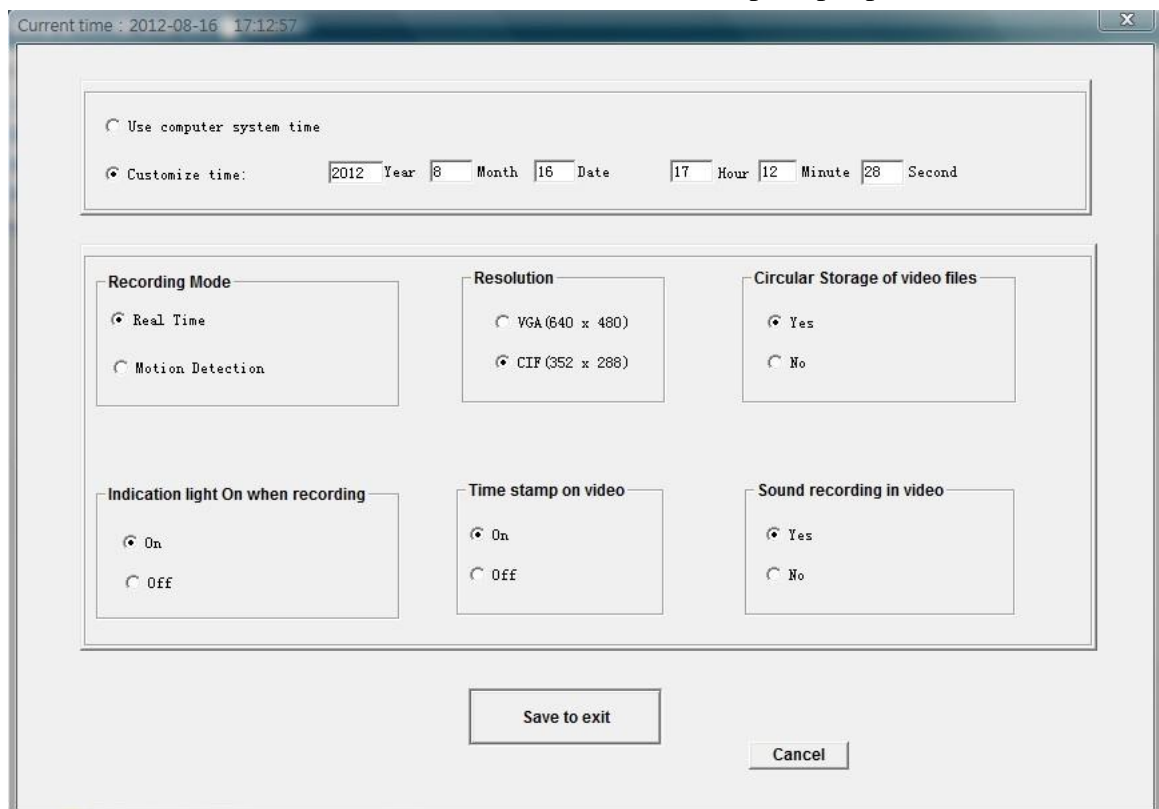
Current time：2012-08-16 17:12:57

Use computer system time

Customize time: 2012 Year 8 Month 16 Date 17 Hour 12 Minute 28 Second

Recording Mode

Real Time

Motion Detection

Resolution

VGA (640 x 480)

CIF (352 x 288)

Circular Storage of video files

Yes

No

Indication light On when recording

On

Off

Time stamp on video

On

Off

Sound recording in video

Yes

No

Save to exit

Cancel